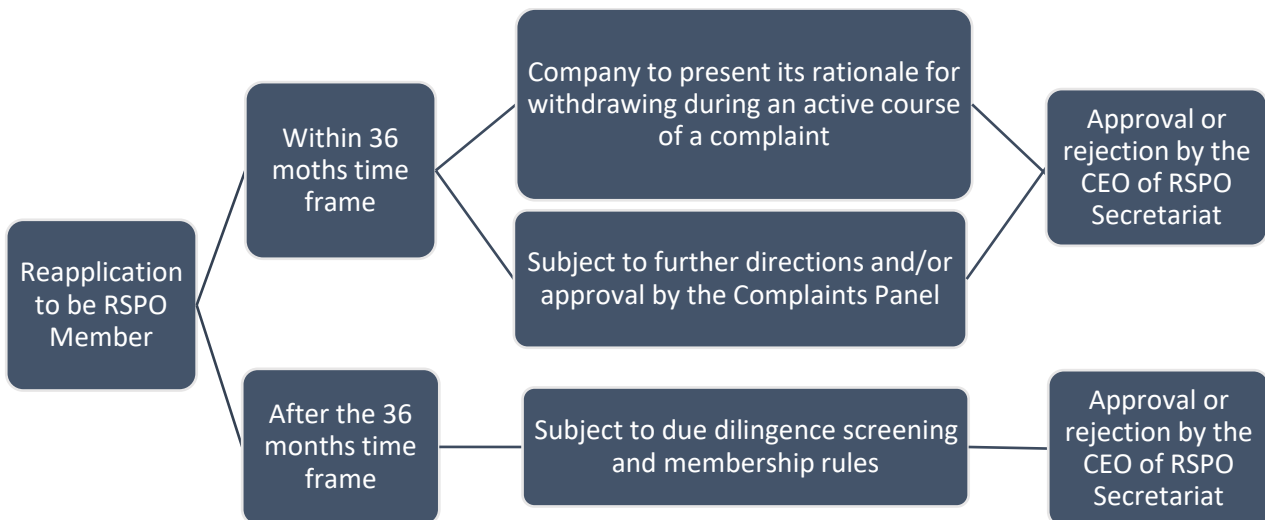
Reapplication to be RSPO Member

Within 36 moths time frame

Company to present its rationale for withdrawing during an active course of a complaint

Subject to further directions and/or approval by the Complaints Panel

Approval or rejection by the CEO of RSPO Secretariat

After the 36 months time frame

Subject to due dilingence screening and membership rules

Approval or rejection by the CEO of RSPO Secretariat